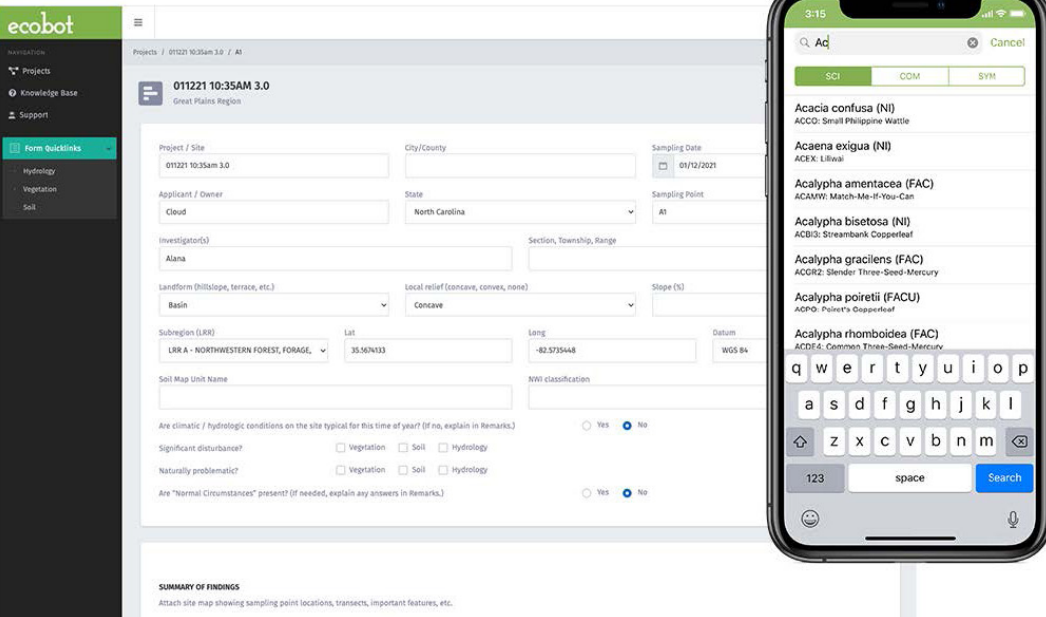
ecobot

NAVIGATION
Projects
Knowledge Base
Support

Form Quicklinks
Hydrology
Vegetation
Soil

Projects / 011221 10:35AM 3.0 / A1

011221 10:35AM 3.0
Great Plains Region

Project / Site
011221 10:35am 3.0

City/County

Sampling Date
01/12/2021

Applicant / Owner
Cloud

State
North Carolina

Sampling Point
A1

Investigator(s)
Alana

Section, Township, Range

Landform (hillslope, terrace, etc.)
Basin

Local relief (concave, convex, none)
Concave

Slope (%)

Subregion (LRR)
LRR A - NORTHWESTERN FOREST, FORAGE,

Lat
35.1674133

Long
-82.5735448

Datum
WGS 84

Soil Map Unit Name

NWI classification

Are climatic / hydrologic conditions on the site typical for this time of year? (If no, explain in Remarks.)   Yes   No

Significant disturbance?   Vegtation   Soil   Hydrology

Naturally problematic?   Vegtation   Soil   Hydrology

Are "Normal Circumstances" present? (If needed, explain any answers in Remarks.)   Yes   No

SUMMARY OF FINDINGS
Attach site map showing sampling point locations, transects, important features, etc.

3:15

Ac
Cancel

SCI   COM   SYM

Acacia confusa (NI)
ACCO: Small Philippine Wattle

Acaena exigua (NI)
ACEX: Liliwai

Acalypha amentacea (FAC)
ACAMW: Match-Me-If-You-Can

Acalypha bisetosa (NI)
ACBI3: Streambank Copperleaf

Acalypha gracilens (FAC)
ACGR2: Slender Three-Seed-Mercury

Acalypha poiretii (FACU)
ACPO: Poiret's Copperleaf

Acalypha rhomboidea (FAC)
ACRE4: Common Three-Seed-Mercury

q w e r t y u i o p
a s d f g h j k l
z x c v b n m
123   space   Search